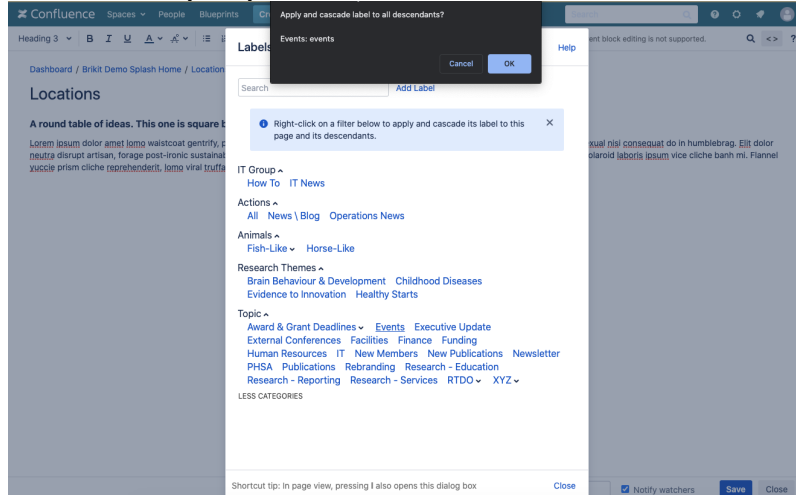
Confluence Spaces People Blueprints Cr

Search

Heading 3 B I U A

ent block editing is not supported.

Dashboard / Brikit Demo Splash Home / Location

Locations

A round table of ideas. This one is square b

Lorem ipsum dolor amet lomo waistcoat gentrify, p neutra disrupt artisan, forage post-ironic sustainab yuccie prism cliche reprehenderit, lomo viral truffa

xual nisi consequat do in humblebrag. Elit dolor olaroid laboris ipsum vice cliche banh mi. Flannel

Apply and cascade label to all descendants?

Events: events

Cancel OK

Labels

Help

Search

Add Label

Right-click on a filter below to apply and cascade its label to this page and its descendants.

IT Group
How To IT News

Actions
All News \ Blog Operations News

Animals
Fish-Like Horse-Like

Research Themes
Brain Behaviour & Development Childhood Diseases
Evidence to Innovation Healthy Starts

Topic
Award & Grant Deadlines Events Executive Update
External Conferences Facilities Finance Funding
Human Resources IT New Members New Publications Newsletter
PHSA Publications Rebranding Research - Education
Research - Reporting Research - Services RTDO XYZ
LESS CATEGORIES

Shortcut tip: In page view, pressing l also opens this dialog box

Close

Notify watchers

Save Close